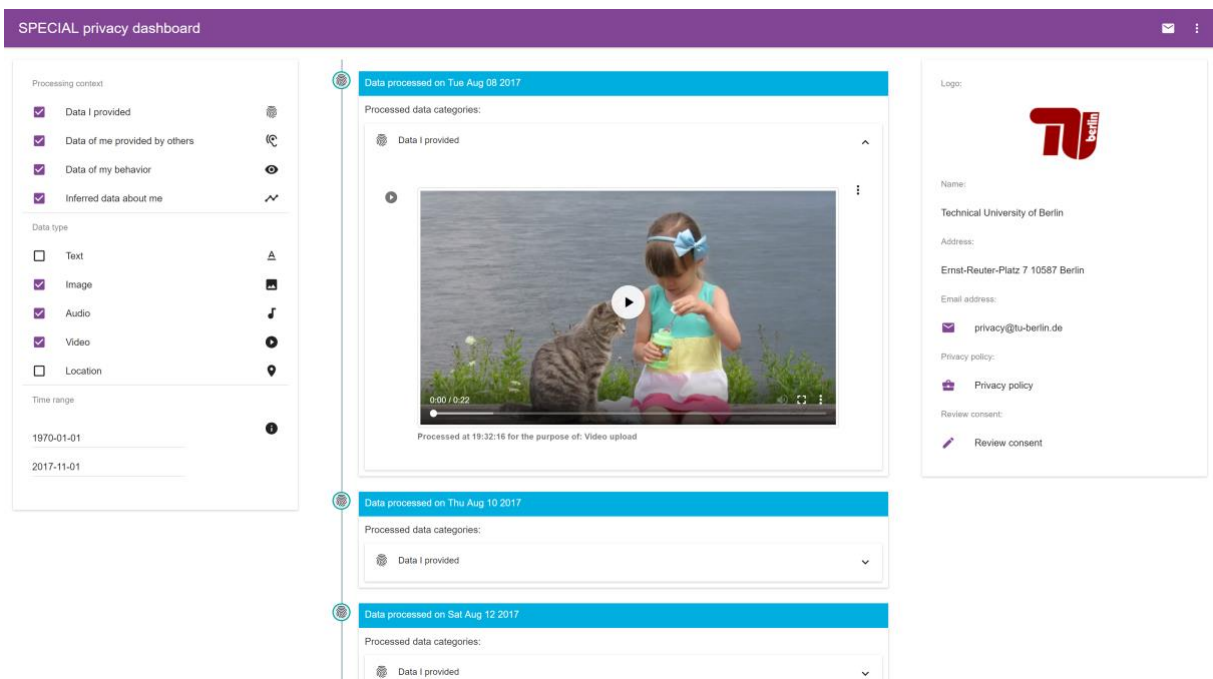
SPECIAL privacy dashboard

Processing context

Data I provided

Data of me provided by others

Data of my behavior

Inferred data about me

Data type

Text

Image

Audio

Video

Location

Time range

1970-01-01

2017-11-01

Data processed on Tue Aug 08 2017

Processed data categories:

Data I provided

0:00 / 0:22

Processed at 19:32:16 for the purpose of: Video upload

Data processed on Thu Aug 10 2017

Processed data categories:

Data I provided

Data processed on Sat Aug 12 2017

Processed data categories:

Data I provided

Logo:

TU berlin

Name:

Technical University of Berlin

Address:

Ernst-Reuter-Platz 7 10587 Berlin

Email address:

privacy@tu-berlin.de

Privacy policy:

Privacy policy

Review consent:

Review consent